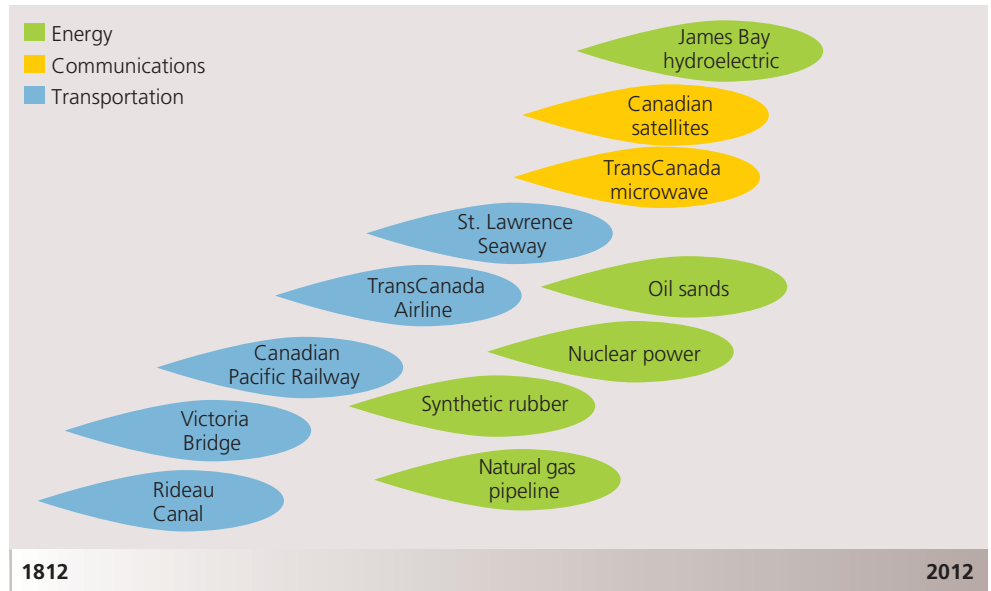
Energy
Communications
Transportation

James Bay hydroelectric

Canadian satellites

TransCanada microwave

St. Lawrence Seaway

TransCanada Airline

Oil sands

Canadian Pacific Railway

Nuclear power

Synthetic rubber

Victoria Bridge

Natural gas pipeline

Rideau Canal

1812

2012